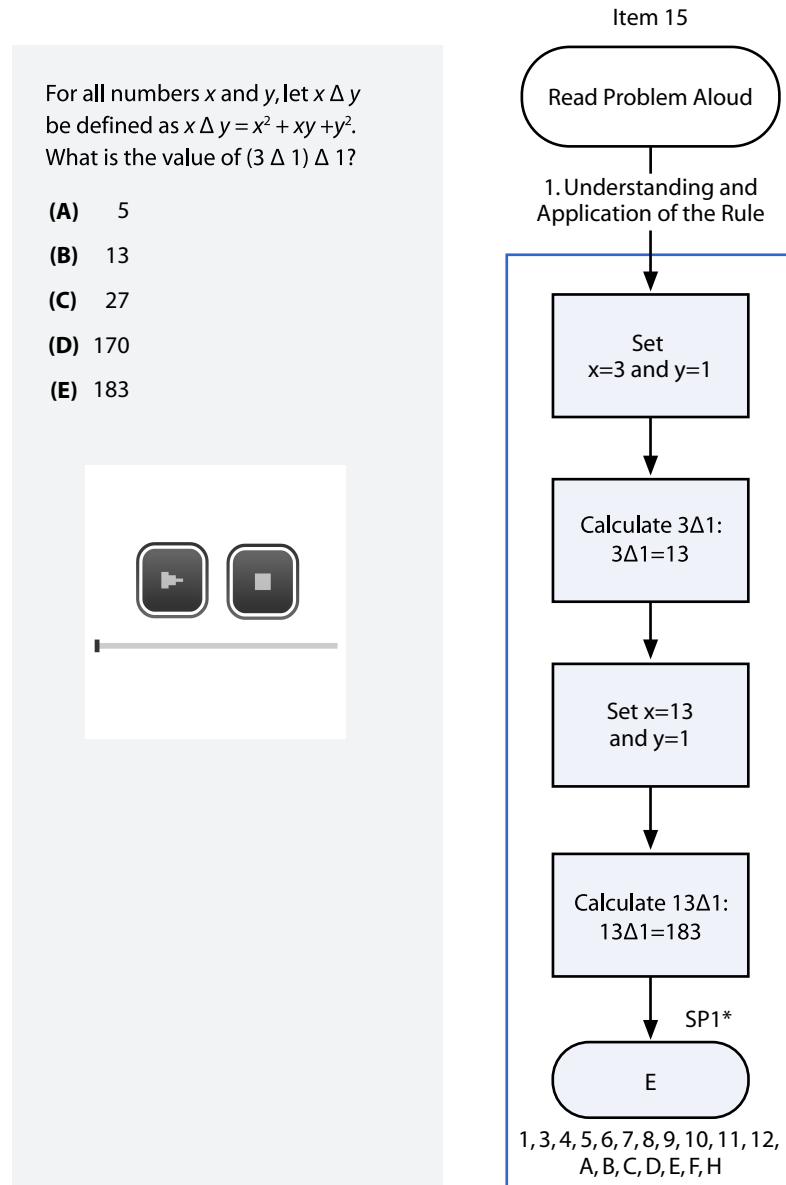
For all numbers $x$ and $y$, let $x \Delta y$ be defined as $x \Delta y = x^2 + xy + y^2$. What is the value of $(3 \Delta 1) \Delta 1$?

**(A)** 5

**(B)** 13

**(C)** 27

**(D)** 170

**(E)** 183

Item 15

Read Problem Aloud

1. Understanding and Application of the Rule

Set x=3 and y=1

Calculate 3Δ1: 3Δ1=13

Set x=13 and y=1

Calculate 13Δ1: 13Δ1=183

SP1*

E

1, 3, 4, 5, 6, 7, 8, 9, 10, 11, 12, A, B, C, D, E, F, H